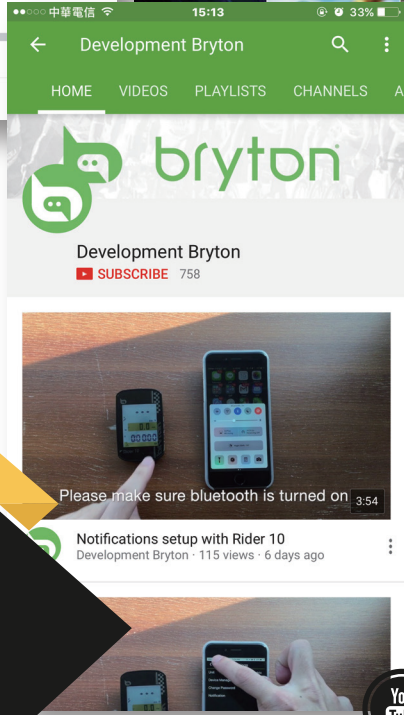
●●○○○ 中華電信 15:13 33%

Development Bryton

HOME VIDEOS PLAYLISTS CHANNELS A

bryton

Development Bryton

SUBSCRIBE 758

Please make sure bluetooth is turned on

3:54

Notifications setup with Rider 10

Development Bryton · 115 views · 6 days ago

Yo